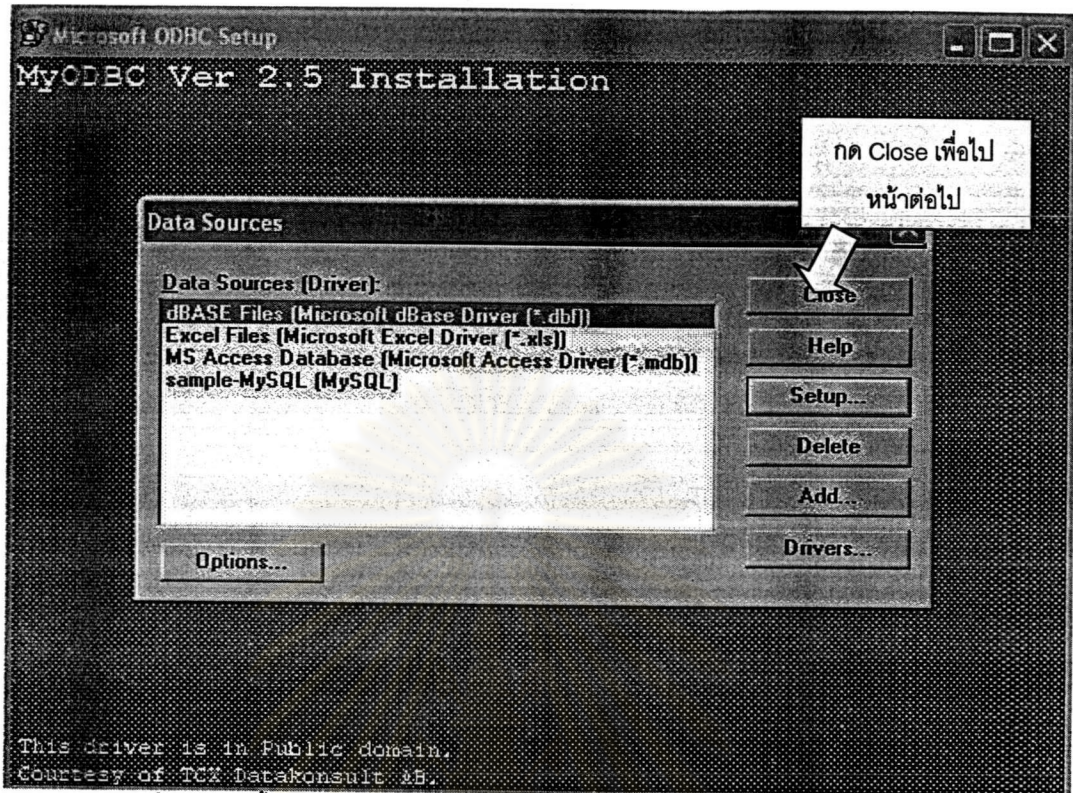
Microsoft ODBC Setup

MyODBC Ver 2.5 Installation

กด Close เพื่อไป หน้าต่อไป

Data Sources

Data Sources (Driver):

dBASE Files (Microsoft dBase Driver (*.dbf))
Excel Files (Microsoft Excel Driver (*.xls))
MS Access Database (Microsoft Access Driver (*.mdb))
sample-MySQL (MySQL)

Close
Help
Setup...
Delete
Add...
Drivers...
Options...

This driver is in Public domain.
Courtesy of TCX Datakonsult AB.